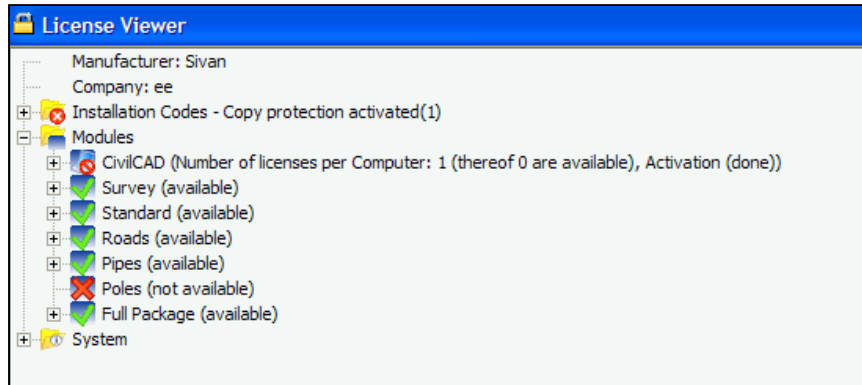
License Viewer

Manufacturer: Sivan
Company: ee
Installation Codes - Copy protection activated(1)
Modules
CivilCAD (Number of licenses per Computer: 1 (thereof 0 are available), Activation (done))
Survey (available)
Standard (available)
Roads (available)
Pipes (available)
Poles (not available)
Full Package (available)
System